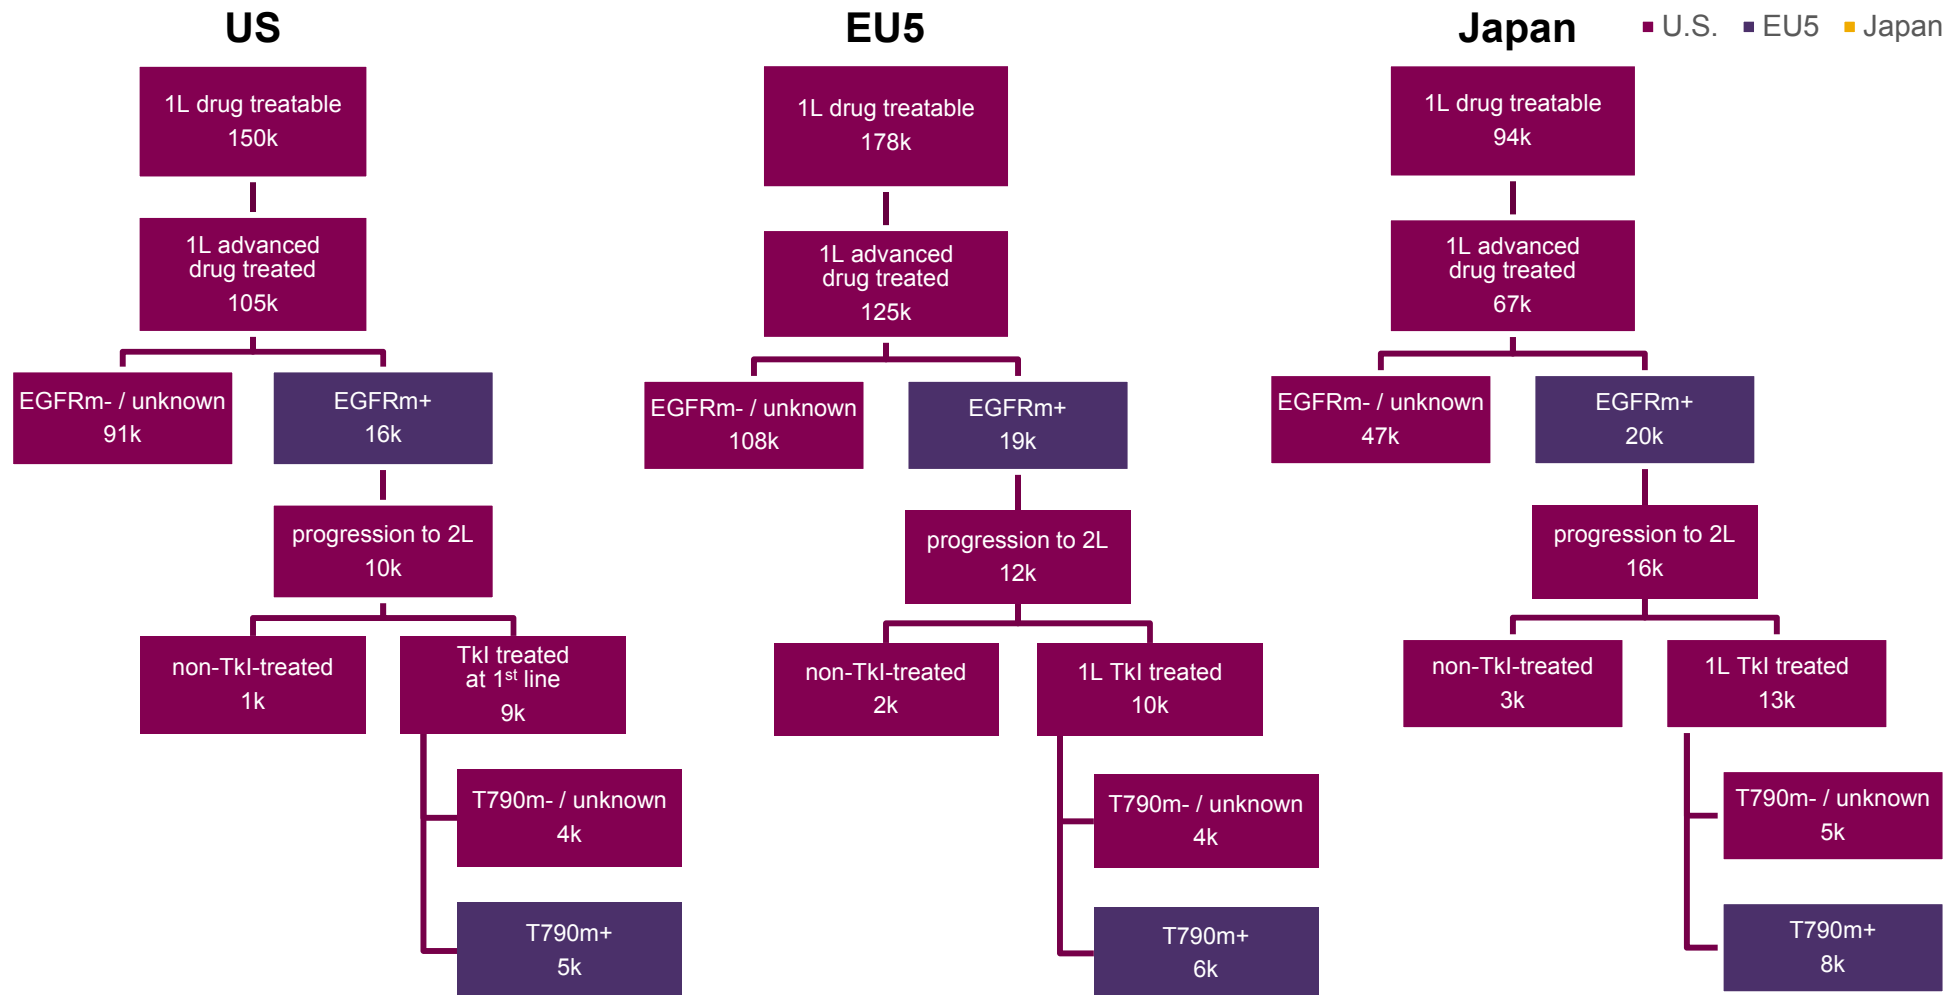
US

1L drug treatable
150k

1L advanced drug treated
105k

EGFRm- / unknown
91k

EGFRm+
16k

progression to 2L
10k

non-TkI-treated
1k

TkI treated at $1^{st}$ line
9k

T790m- / unknown
4k

T790m+
5k

EU5

1L drug treatable
178k

1L advanced drug treated
125k

EGFRm- / unknown
108k

EGFRm+
19k

progression to 2L
12k

non-TkI-treated
2k

1L TkI treated
10k

T790m- / unknown
4k

T790m+
6k

Japan

U.S. EU5 Japan

1L drug treatable
94k

1L advanced drug treated
67k

EGFRm- / unknown
47k

EGFRm+
20k

progression to 2L
16k

non-TkI-treated
3k

1L TkI treated
13k

T790m- / unknown
5k

T790m+
8k